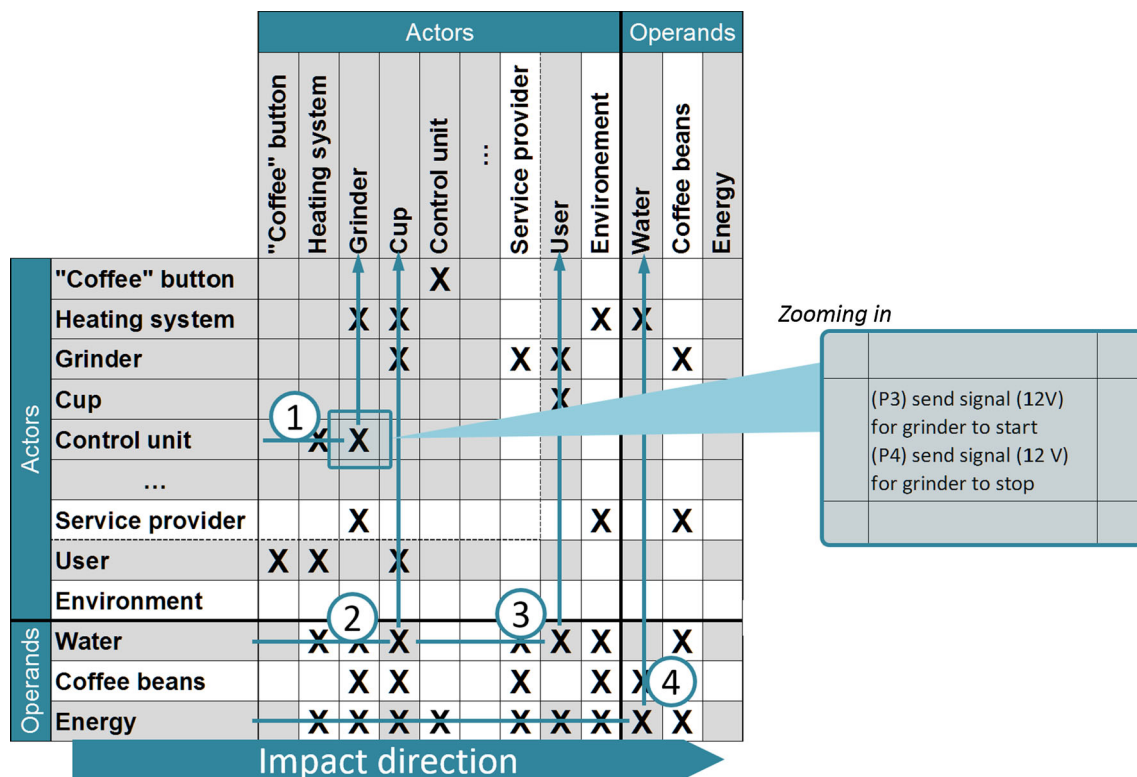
| | | Actors | | | | | | | | | Operands | | |
|---|---|---|---|---|---|---|---|---|---|---|---|---|---|
| | | "Coffee" button | Heating system | Grinder | Cup | Control unit | ... | Service provider | User | Environement | Water | Coffee beans | Energy |
| Actors | "Coffee" button | | | | | X | | | | | | | |
| | Heating system | | | X | X | | | | | X | X | | |
| | Grinder | | | | X | | | X | X | | | X | |
| | Cup | | | | | | | | X | | | | |
| | Control unit | | X | X | | | | | | | | | |
| | ... | | | | | | | | | | | | |
| | Service provider | | | X | | | | | | X | | X | |
| | User | X | X | | X | | | | | | | | |
| | Environment | | | | | | | | | | | | |
| Operands | Water | | X | X | X | | | X | X | X | | X | |
| | Coffee beans | | | X | X | | | X | | X | X | | |
| | Energy | | X | X | X | X | | X | X | X | X | X | |

1 2 3 4

Impact direction

Zooming in

(P3) send signal (12V) for grinder to start
(P4) send signal (12 V) for grinder to stop